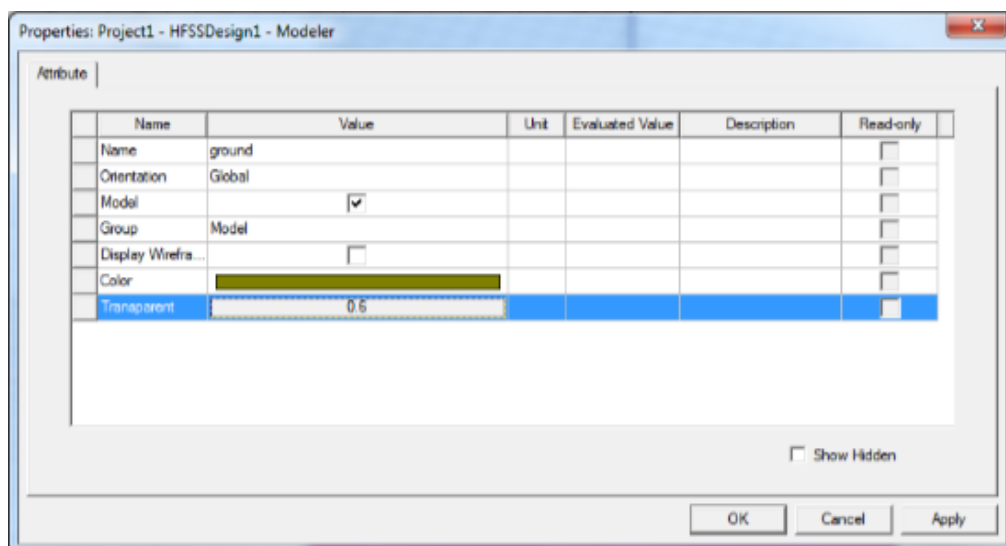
Properties: Project1 - HFSSDesign1 - Modeler

Attribute

| Name | Value | Unit | Evaluated Value | Description | Read-only |
|---|---|---|---|---|---|
| Name | ground | | | | |
| Orientation | Global | | | | |
| Model | ☑ | | | | |
| Group | Model | | | | |
| Display Wirefra... | ☐ | | | | |
| Color | | | | | |
| Transparent | 0.6 | | | | |

Show Hidden

OK Cancel Apply